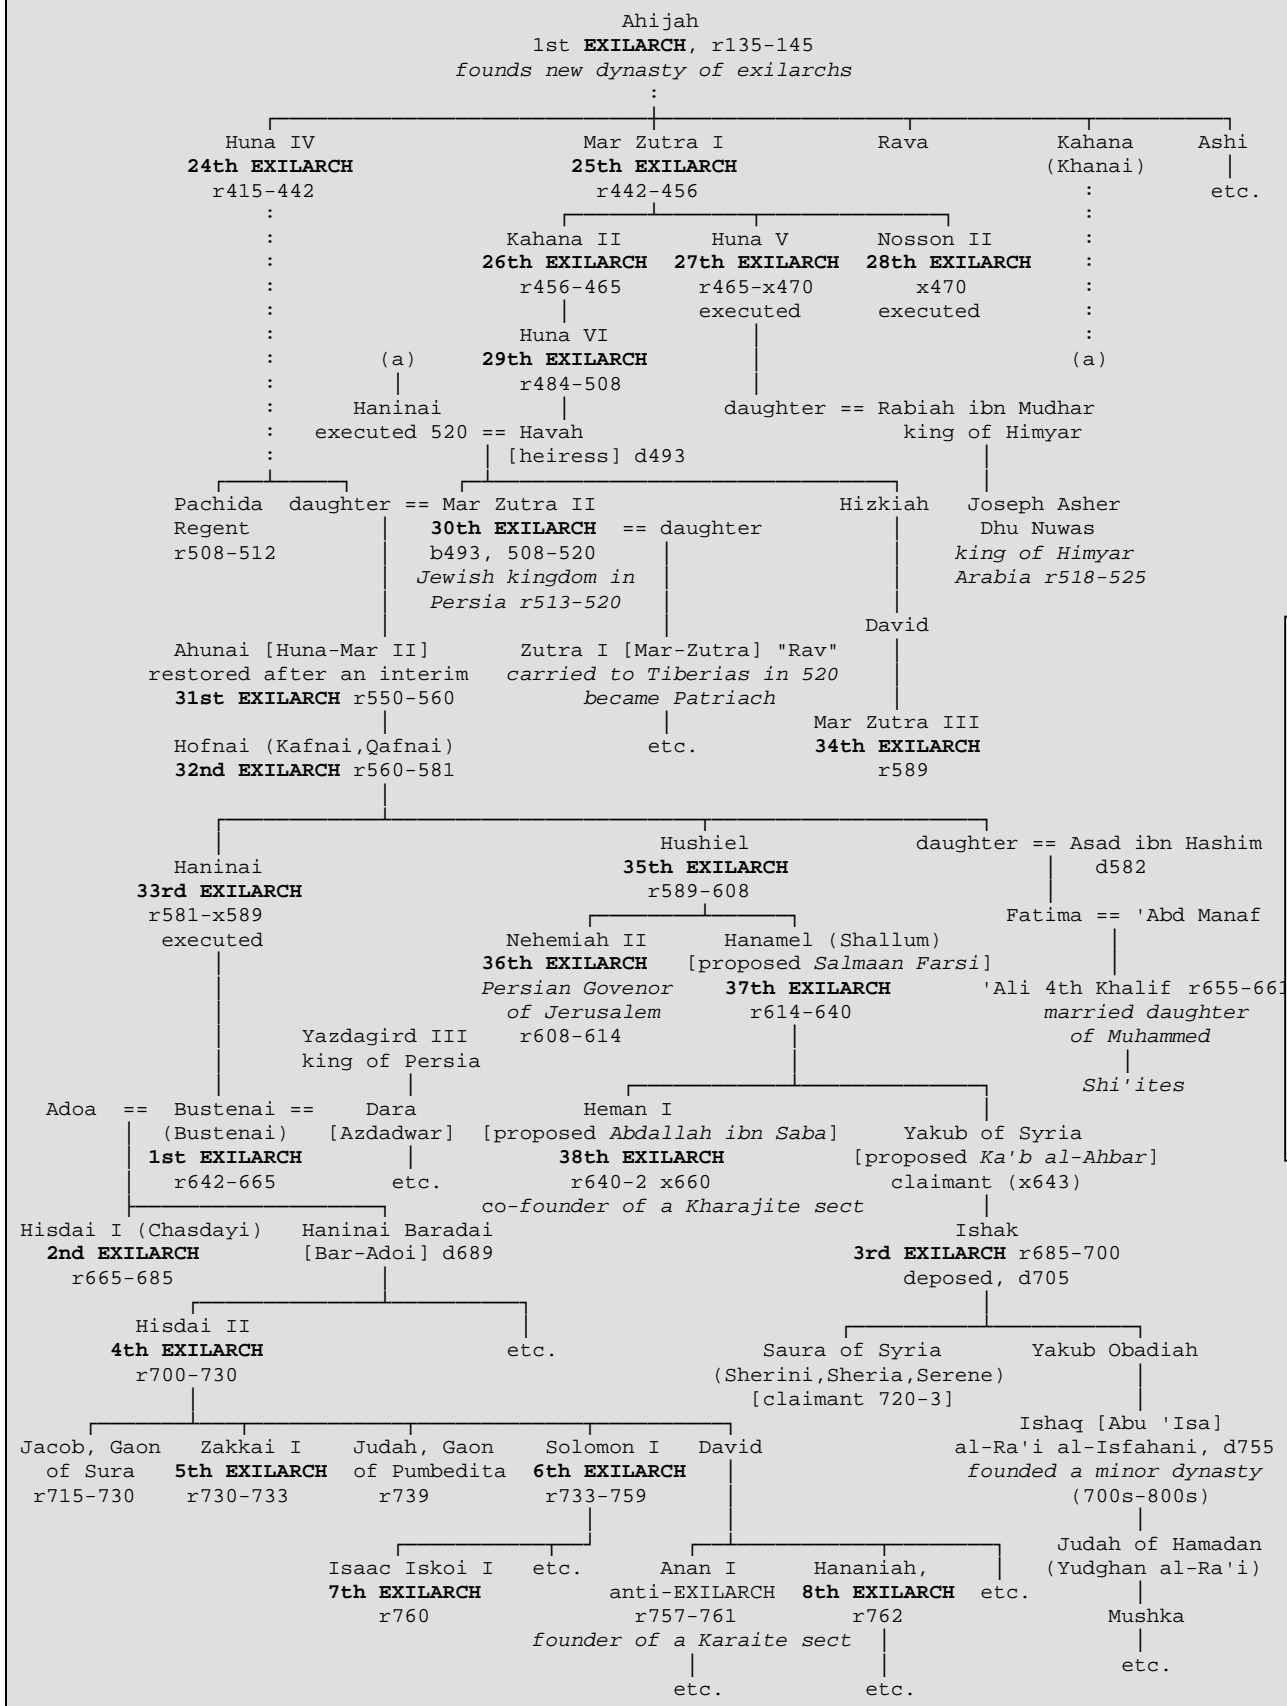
Ahijah
1st **EXILARCH**, r135-145
*founds new dynasty of exilarchs*

Huna IV
**24th EXILARCH**
r415-442

Mar Zutra I
**25th EXILARCH**
r442-456

Rava

Kahana
(Khanai)

Ashi
etc.

Kahana II
**26th EXILARCH**
r456-465

Huna V
**27th EXILARCH**
r465-x470
executed

Nosson II
**28th EXILARCH**
x470
executed

Huna VI
**29th EXILARCH**
r484-508

(a)
Haninai
executed 520 == Havah
[heiress] d493

(a)

daughter == Rabiah ibn Mudhar
king of Himyar

Joseph Asher
Dhu Nuwas
*king of Himyar*
*Arabia r518-525*

Pachida
Regent
r508-512

daughter == Mar Zutra II
**30th EXILARCH** == daughter
b493, 508-520
*Jewish kingdom in*
*Persia r513-520*

Hizkiah

David

Mar Zutra III
**34th EXILARCH**
r589

Ahunai [Huna-Mar II]
restored after an interim
**31st EXILARCH** r550-560

Zutra I [Mar-Zutra] "Rav"
*carried to Tiberias in 520*
*became Patriach*
etc.

Hofnai (Kafnai,Qafnai)
**32nd EXILARCH** r560-581

Haninai
**33rd EXILARCH**
r581-x589
executed

Hushiel
**35th EXILARCH**
r589-608

daughter == Asad ibn Hashim
d582

Fatima == 'Abd Manaf

'Ali 4th Khalif r655-661
*married daughter*
*of Muhammed*

*Shi'ites*

Nehemiah II
**36th EXILARCH**
*Persian Govenor*
*of Jerusalem*
r608-614

Hanamel (Shallum)
[proposed *Salmaan Farsi*]
**37th EXILARCH**
r614-640

Yazdagird III
king of Persia

Dara
[Azdadwar]
etc.

Adoa == Bustenai ==
(Bustenai)
**1st EXILARCH**
r642-665

Heman I
[proposed *Abdallah ibn Saba*]
**38th EXILARCH**
r640-2 x660
co-*founder of a Kharajite sect*

Yakub of Syria
[proposed *Ka'b al-Ahbar*]
claimant (x643)

Ishak
**3rd EXILARCH** r685-700
deposed, d705

Hisdai I (Chasdayi)
**2nd EXILARCH**
r665-685

Haninai Baradai
[Bar-Adoi] d689

Hisdai II
**4th EXILARCH**
r700-730

etc.

Saura of Syria
(Sherini,Sheria,Serene)
[claimant 720-3]

Yakub Obadiah

Ishaq [Abu 'Isa]
al-Ra'i al-Isfahani, d755
*founded a minor dynasty*
(700s-800s)

Judah of Hamadan
(Yudghan al-Ra'i)

Mushka
etc.

Jacob, Gaon
of Sura
r715-730

Zakkai I
**5th EXILARCH**
r730-733

Judah, Gaon
of Pumbedita
r739

Solomon I
**6th EXILARCH**
r733-759

David

Isaac Iskoi I
**7th EXILARCH**
r760

etc.

Anan I
anti-EXILARCH
r757-761
*founder of a Karaite sect*
etc.

Hananiah,
**8th EXILARCH**
r762
etc.

etc.